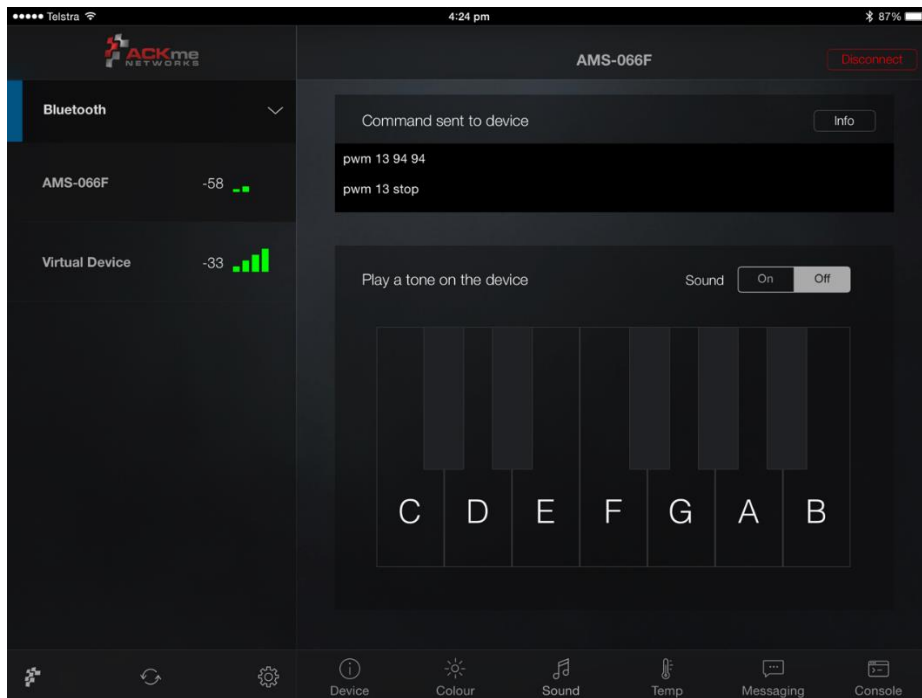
●●●●● Telstra
4:24 pm
87%

ACKme NETWORKS

AMS-066F

Disconnect

Bluetooth

AMS-066F -58

Virtual Device -33

Command sent to device

Info

pwm 13 94 94

pwm 13 stop

Play a tone on the device

Sound On Off

C D E F G A B

Device Colour Sound Temp Messaging Console